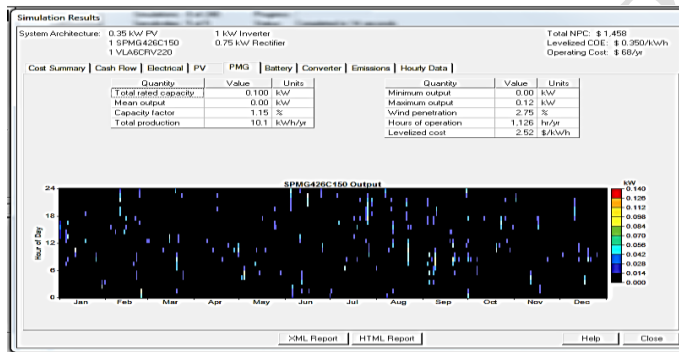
Simulation Results

System Architecture: 0.35 kW PV
1 SPMG426C150
1 VLA6CRV220

1 kW Inverter
0.75 kW Rectifier

Total NPC: $ 1,458
Levelized COE: $ 0.350/kWh
Operating Cost: $ 68/yr

Cost Summary | Cash Flow | Electrical | PV | PMG | Battery | Converter | Emissions | Hourly Data

| Quantity | Value | Units |
|---|---|---|
| Total rated capacity | 0.100 | kW |
| Mean output | 0.00 | kW |
| Capacity factor | 1.15 | % |
| Total production | 10.1 | kWh/yr |

| Quantity | Value | Units |
|---|---|---|
| Minimum output | 0.00 | kW |
| Maximum output | 0.12 | kW |
| Wind penetration | 2.75 | % |
| Hours of operation | 1,126 | hr/yr |
| Levelized cost | 2.52 | $/kWh |

SPMG426C150 Output

Hour of Day
24
18
12
6
0

Jan Feb Mar Apr May Jun Jul Aug Sep Oct Nov Dec

kW
0.140
0.126
0.112
0.098
0.084
0.070
0.056
0.042
0.028
0.014
0.000

XML Report | HTML Report | Help | Close